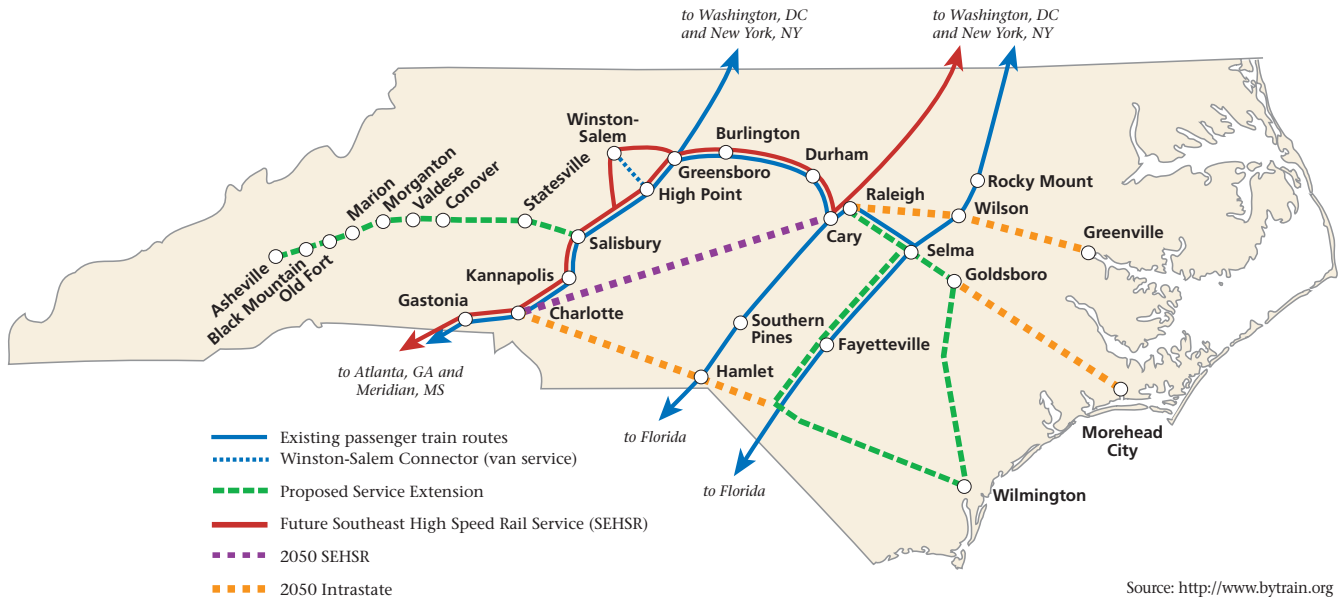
to Washington, DC and New York, NY

to Washington, DC and New York, NY

Winston-Salem

Burlington

Durham

Greensboro

High Point

Raleigh

Rocky Mount

Wilson

Statesville

Conover

Valdese

Morganton

Marion

Asheville

Black Mountain

Old Fort

Salisbury

Cary

Greenville

Selma

Goldsboro

Kannapolis

Gastonia

Charlotte

Southern Pines

Fayetteville

to Atlanta, GA and Meridian, MS

Hamlet

to Florida

to Florida

Morehead City

Wilmington

Existing passenger train routes

Winston-Salem Connector (van service)

Proposed Service Extension

Future Southeast High Speed Rail Service (SEHSR)

2050 SEHSR

2050 Intrastate

Source: http://www.bytrain.org